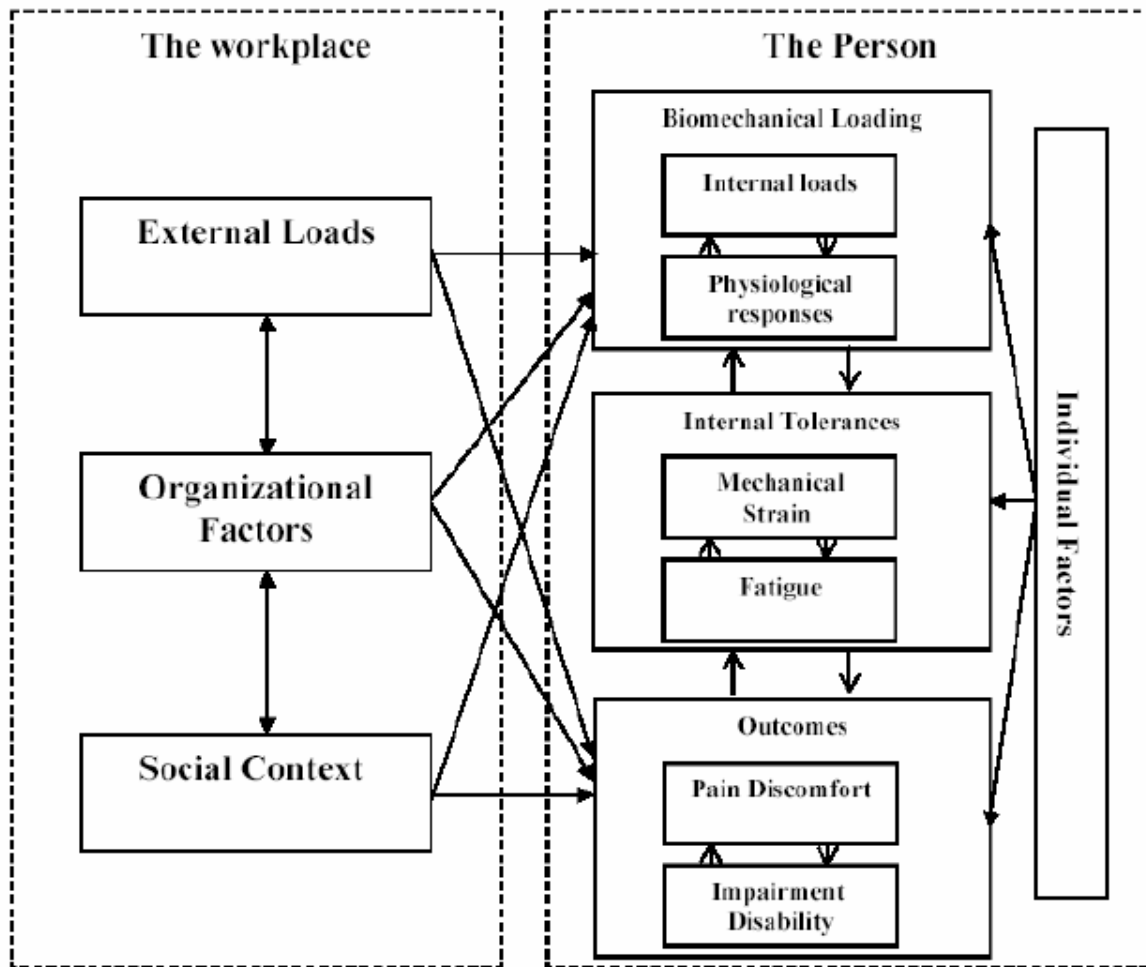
The workplace

External Loads

Organizational Factors

Social Context

The Person

Biomechanical Loading

Internal loads

Physiological responses

Internal Tolerances

Mechanical Strain

Fatigue

Outcomes

Pain Discomfort

Impairment Disability

Individual Factors